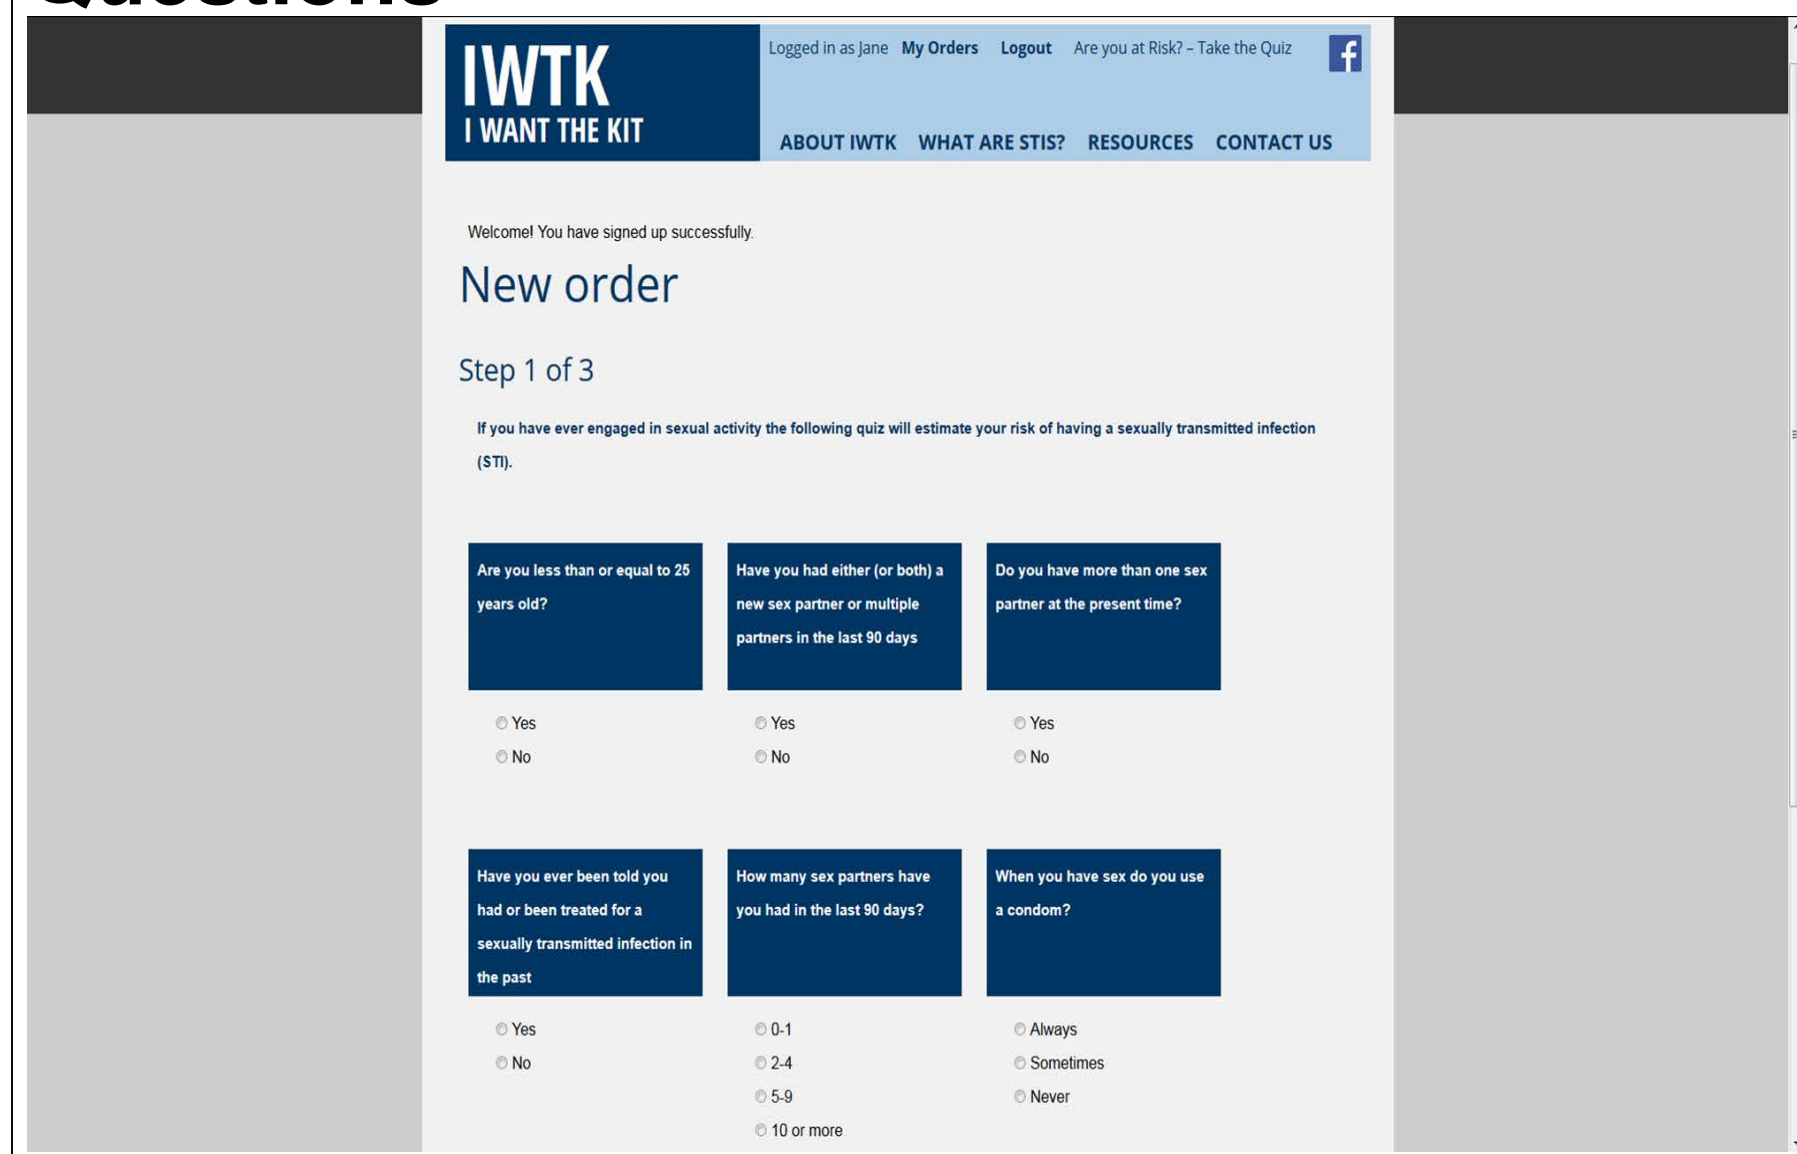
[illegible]

IWTK
I WANT THE KIT

Logged in as Jane My Orders Logout Are you at Risk? – Take the Quiz

ABOUT IWTK WHAT ARE STIS? RESOURCES CONTACT US

Welcome! You have signed up successfully.

New order

Step 1 of 3

If you have ever engaged in sexual activity the following quiz will estimate your risk of having a sexually transmitted infection (STI).

Are you less than or equal to 25 years old?

Yes
No

Have you had either (or both) a new sex partner or multiple partners in the last 90 days

Yes
No

Do you have more than one sex partner at the present time?

Yes
No

Have you ever been told you had or been treated for a sexually transmitted infection in the past

Yes
No

How many sex partners have you had in the last 90 days?

0-1
2-4
5-9
10 or more

When you have sex do you use a condom?

Always
Sometimes
Never